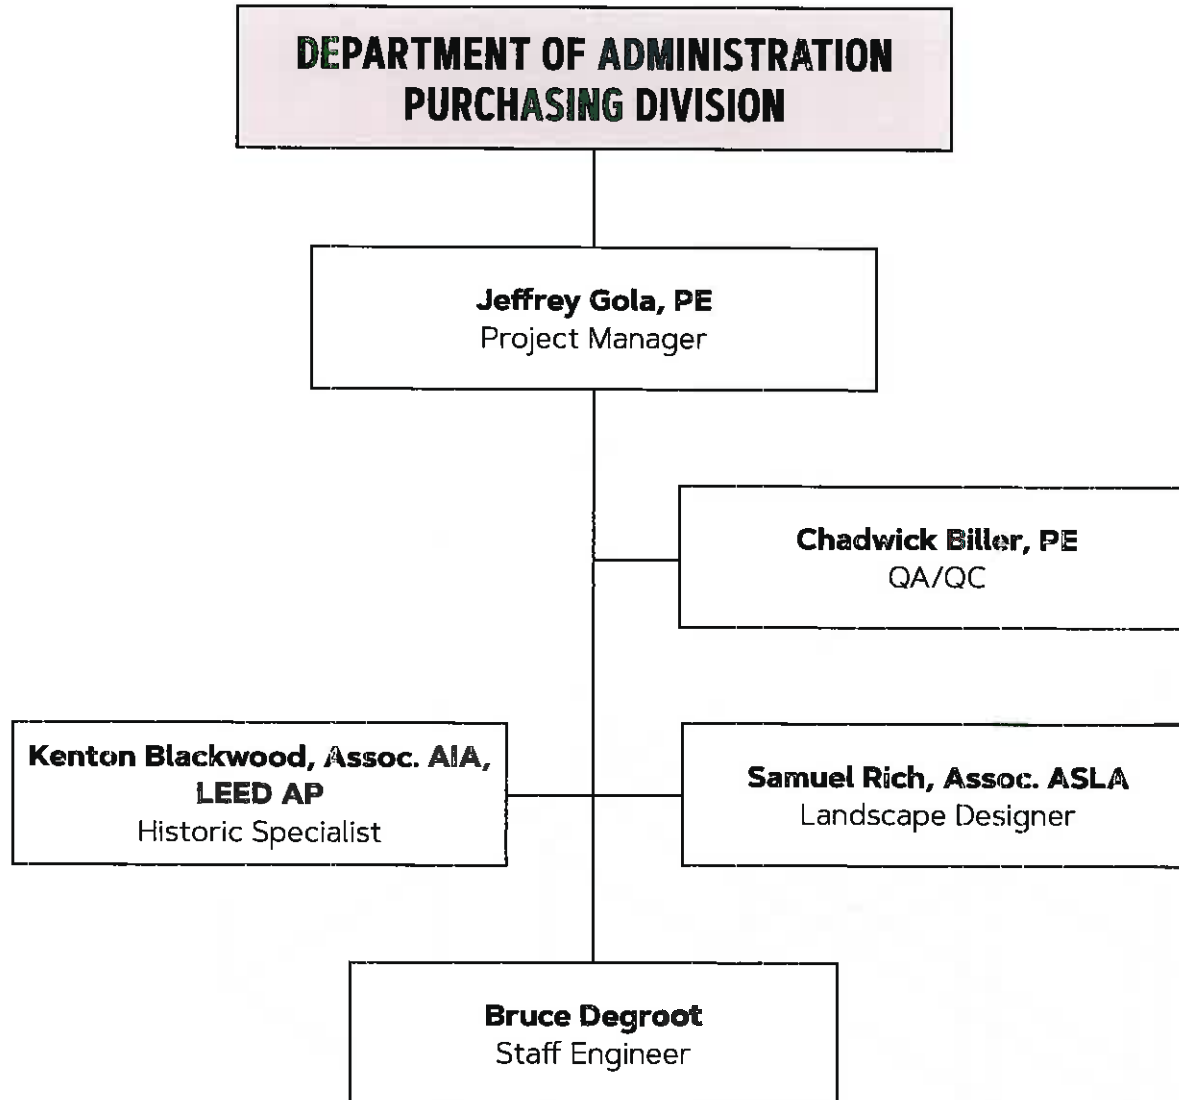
DEPARTMENT OF ADMINISTRATION
PURCHASING DIVISION

Jeffrey Gola, PE
Project Manager

Chadwick Biller, PE
QA/QC

Kenton Blackwood, Assoc. AIA, LEED AP
Historic Specialist

Samuel Rich, Assoc. ASLA
Landscape Designer

Bruce Degroot
Staff Engineer